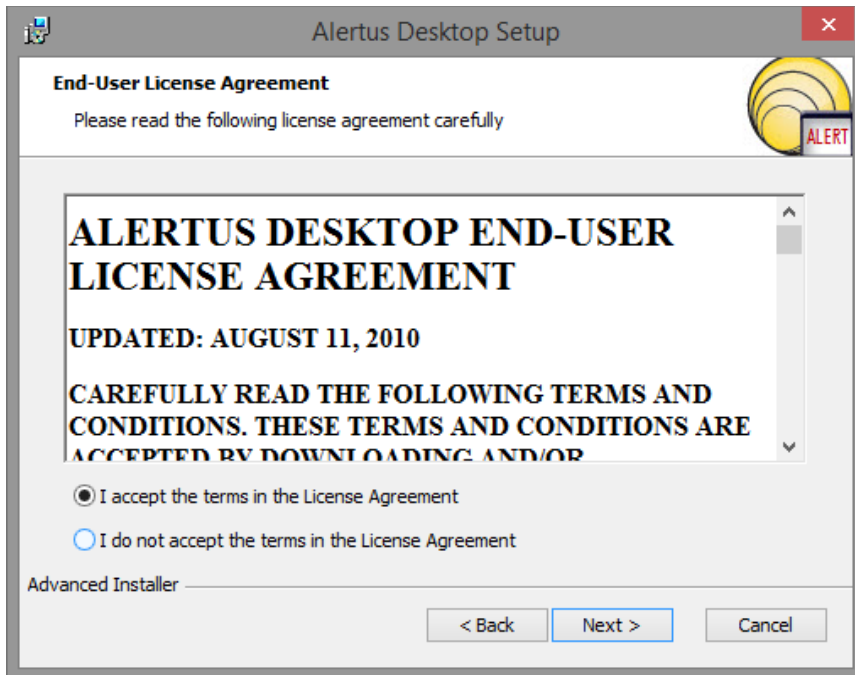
Alertus Desktop Setup

End-User License Agreement

Please read the following license agreement carefully

ALERT

ALERTUS DESKTOP END-USER LICENSE AGREEMENT

UPDATED: AUGUST 11, 2010

CAREFULLY READ THE FOLLOWING TERMS AND CONDITIONS. THESE TERMS AND CONDITIONS ARE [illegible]

I accept the terms in the License Agreement

I do not accept the terms in the License Agreement

Advanced Installer

< Back

Next >

Cancel